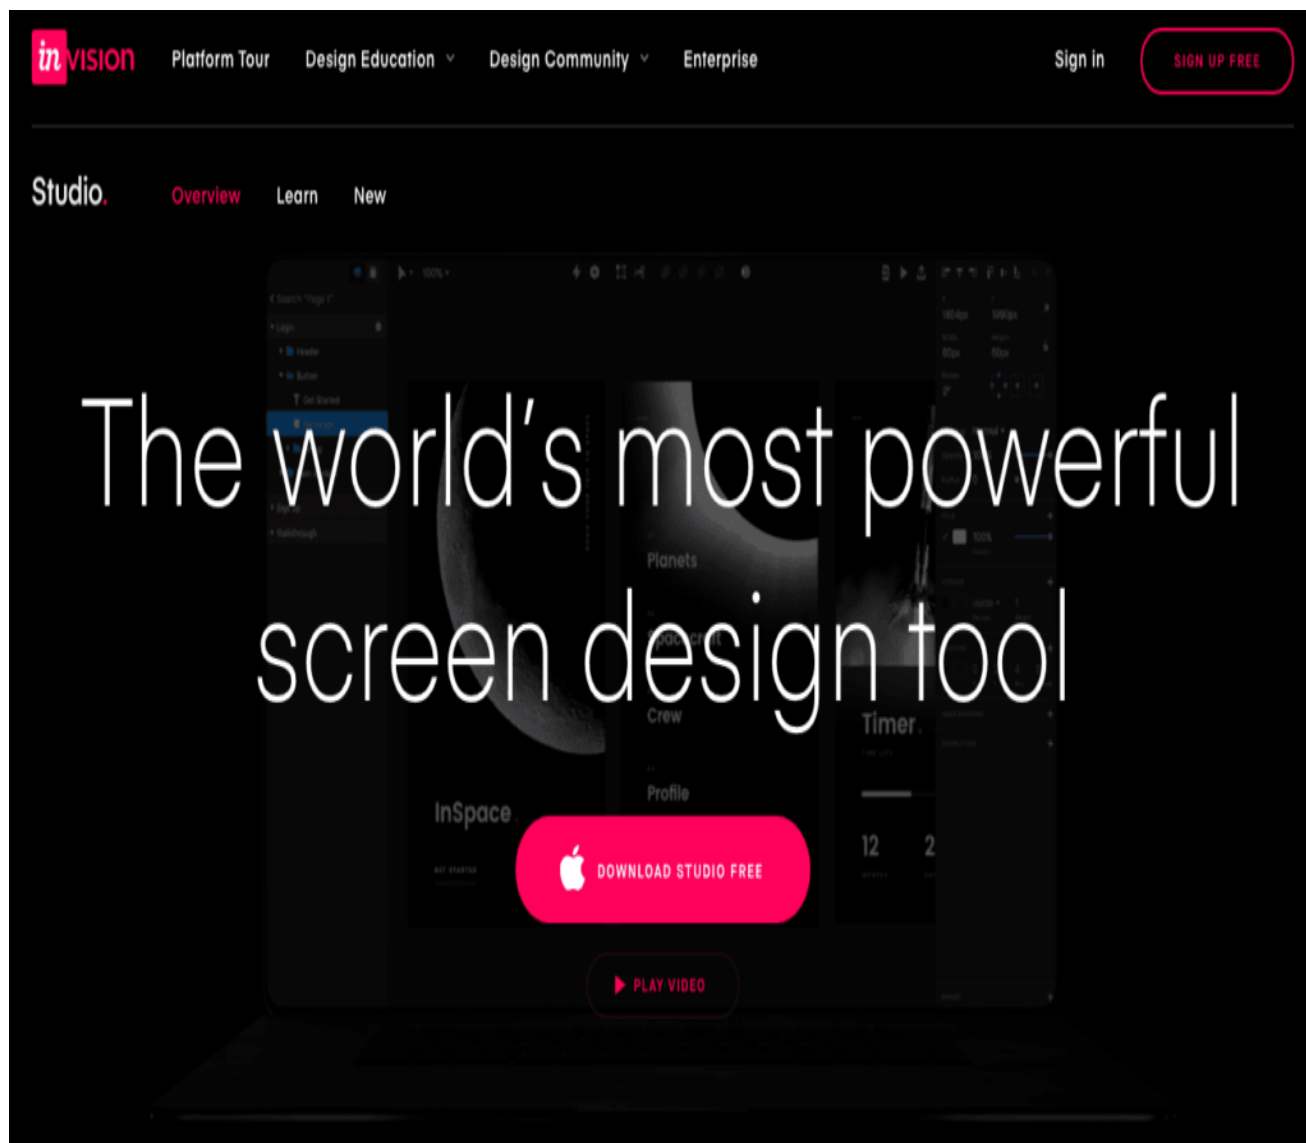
in VISION Platform Tour Design Education Design Community Enterprise Sign in SIGN UP FREE

Studio. Overview Learn New

The world's most powerful screen design tool

Planets

Crew

Timer

Profile

InSpace

12

DOWNLOAD STUDIO FREE

PLAY VIDEO